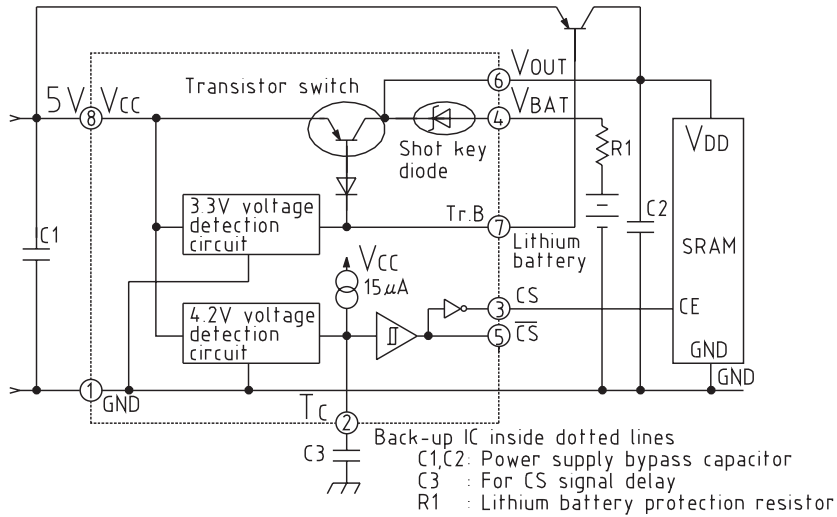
5V 8 $V_{CC}$

Transistor switch

6 $V_{OUT}$

4 $V_{BAT}$

Shot key diode

R1

$V_{DD}$

C1

3.3V voltage detection circuit

Tr.B 7

Lithium battery

C2

SRAM

$V_{CC}$

15$\mu$A

4.2V voltage detection circuit

3 CS

5 $\overline{CS}$

CE

GND

1 GND

GND

$T_C$

2

C3

Back-up IC inside dotted lines

C1,C2: Power supply bypass capacitor

C3 : For CS signal delay

R1 : Lithium battery protection resistor